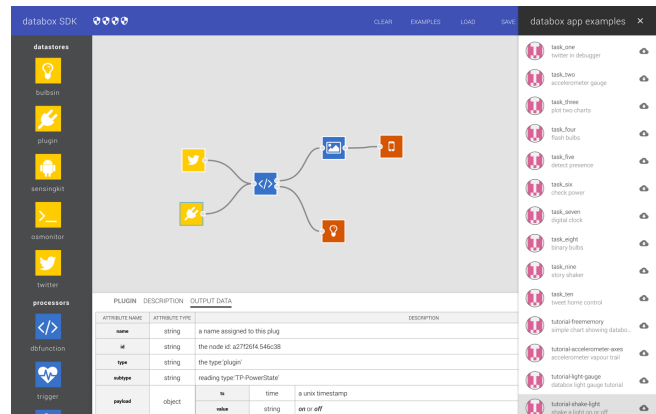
databox SDK

CLEAR EXAMPLES LOAD SAVE

datastores

bulbsin

plugin

sensingkit

osmonitor

twitter

processors

dbfunction

trigger

PLUGIN DESCRIPTION OUTPUT DATA

| ATTRIBUTE NAME | ATTRIBUTE TYPE | DESCRIPTION | | |
|---|---|---|---|---|
| name | string | a name assigned to this plug | | |
| id | string | the node id: a27f26f4.546c38 | | |
| type | string | the type:'plugin' | | |
| subtype | string | reading type:'TP-PowerState' | | |
| payload | object | ts | time | a unix timestamp |
| | | value | string | on or off |

databox app examples ×

task_one
twitter in debugger

task_two
accelerometer gauge

task_three
plot two charts

task_four
flash bulbs

task_five
detect presence

task_six
check power

task_seven
digital clock

task_eight
binary bulbs

task_nine
story shaker

task_ten
tweet home control

tutorial-freememory
simple chart showing datab...

tutorial-accelerometer-axes
accelerometer vapour trail

tutorial-light-gauge
databox light gauge tutorial

tutorial-shake-light
shake a light on or off